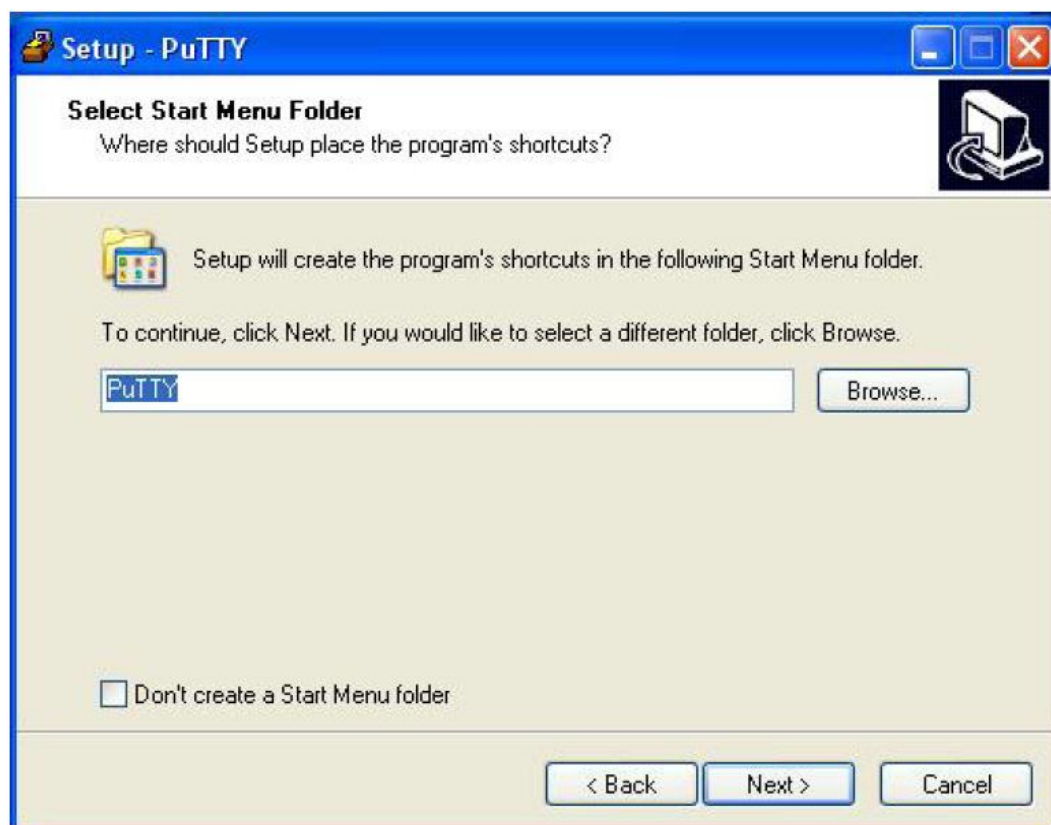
Setup - PuTTY

Select Start Menu Folder
Where should Setup place the program's shortcuts?

Setup will create the program's shortcuts in the following Start Menu folder.

To continue, click Next. If you would like to select a different folder, click Browse.

PuTTY

Browse...

Don't create a Start Menu folder

< Back

Next >

Cancel